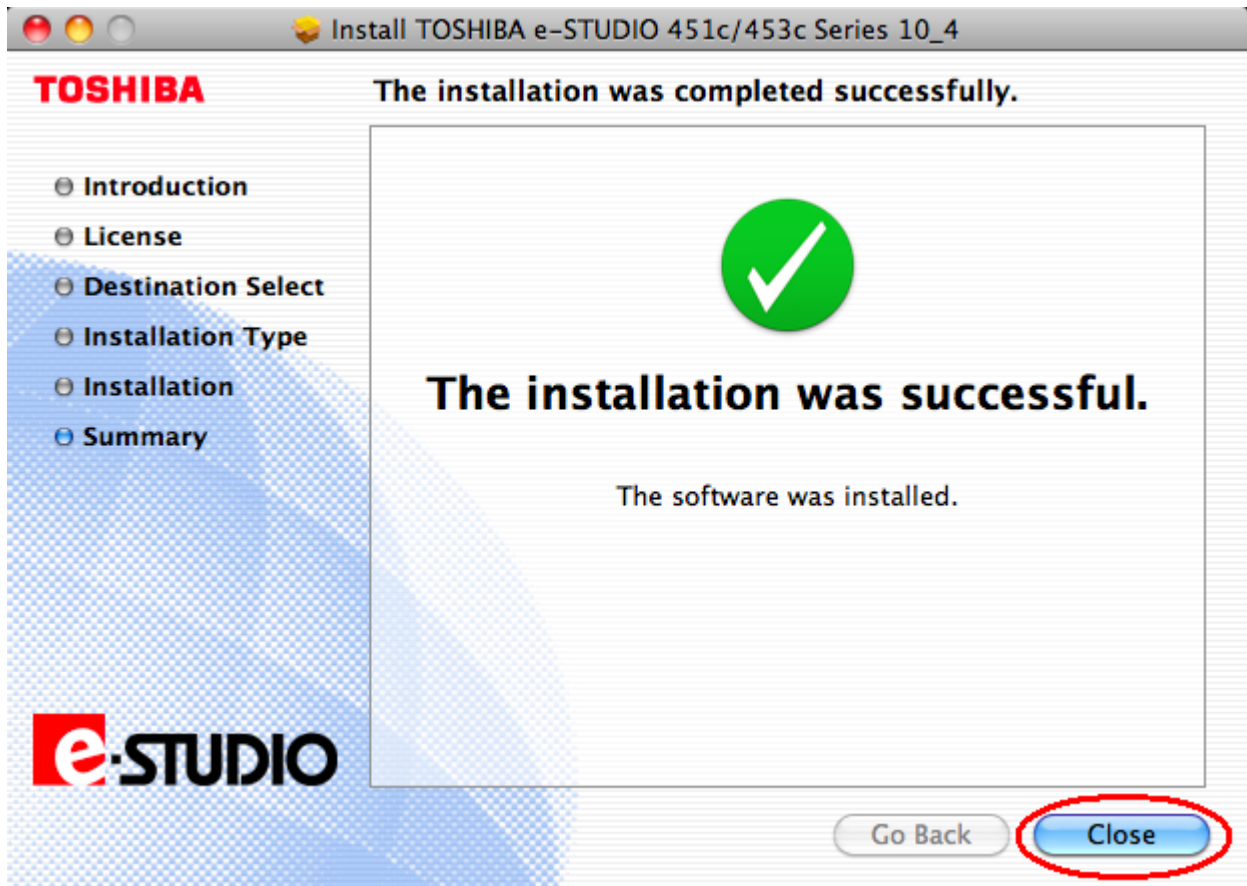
Install TOSHIBA e-STUDIO 451c/453c Series 10_4

TOSHIBA

The installation was completed successfully.

Introduction
License
Destination Select
Installation Type
Installation
Summary

The installation was successful.

The software was installed.

e-STUDIO

Go Back
Close